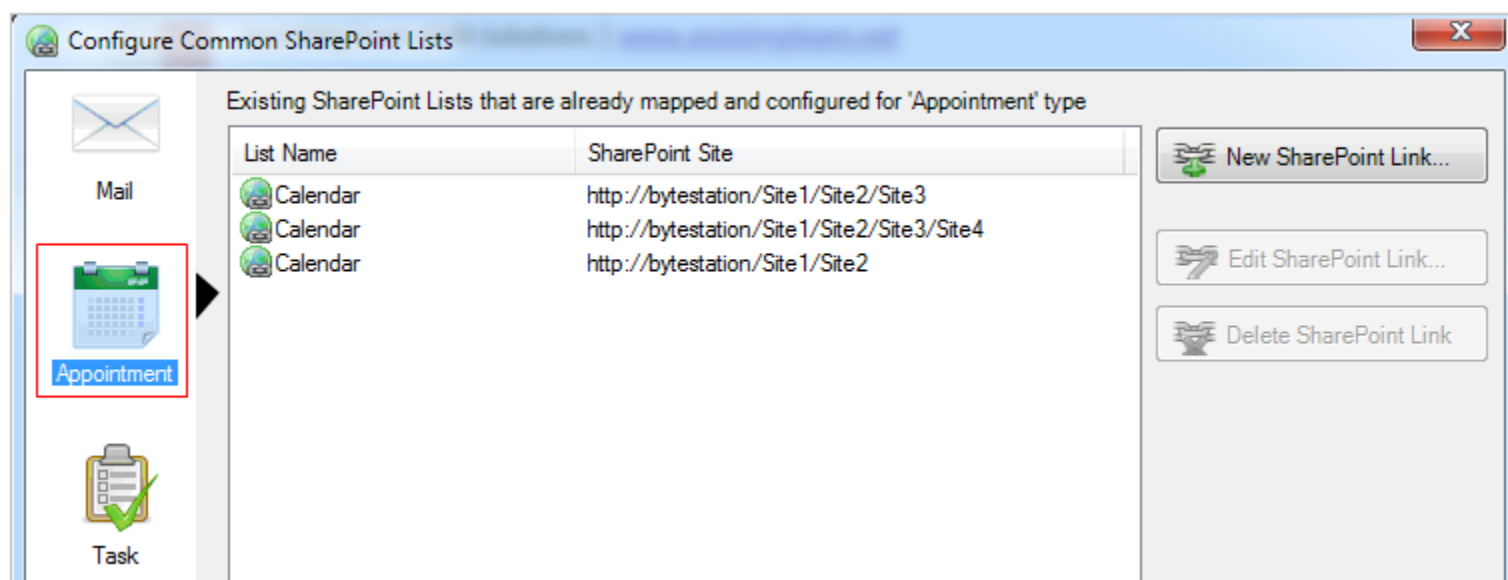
Configure Common SharePoint Lists

Mail

Appointment

Task

Existing SharePoint Lists that are already mapped and configured for 'Appointment' type

| List Name | SharePoint Site |
|---|---|
| Calendar | http://bytestation/Site1/Site2/Site3 |
| Calendar | http://bytestation/Site1/Site2/Site3/Site4 |
| Calendar | http://bytestation/Site1/Site2 |

New SharePoint Link...

Edit SharePoint Link...

Delete SharePoint Link